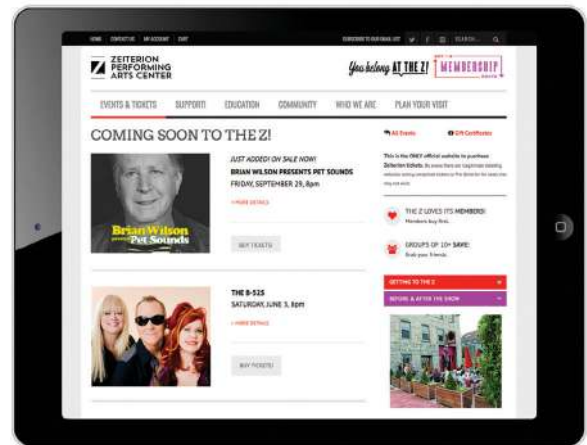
HOME CONTACT US MY ACCOUNT CART SUBSCRIBE TO OUR EMAIL LIST SEARCH...

ZEITERION PERFORMING ARTS CENTER

You belong AT THE Z! MEMBERSHIP

EVENTS & TICKETS SUPPORT EDUCATION COMMUNITY WHO WE ARE PLAN YOUR VISIT

COMING SOON TO THE Z!

All Events Gift Certificates

This is the ONLY official website to purchase Zeiterion tickets. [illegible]

Brian Wilson presents Pet Sounds

JUST ADDED! ON SALE NOW!
BRIAN WILSON PRESENTS PET SOUNDS
FRIDAY, SEPTEMBER 29, 8pm

+ MORE DETAILS

BUY TICKETS

THE Z LOVES ITS MEMBERS!
Members buy first.

GROUPS OF 10+ SAVE:
Grab your friends.

THE B-52S
SATURDAY, JUNE 3, 8pm

+ MORE DETAILS

BUY TICKETS

GETTING TO THE Z

BEFORE & AFTER THE SHOW